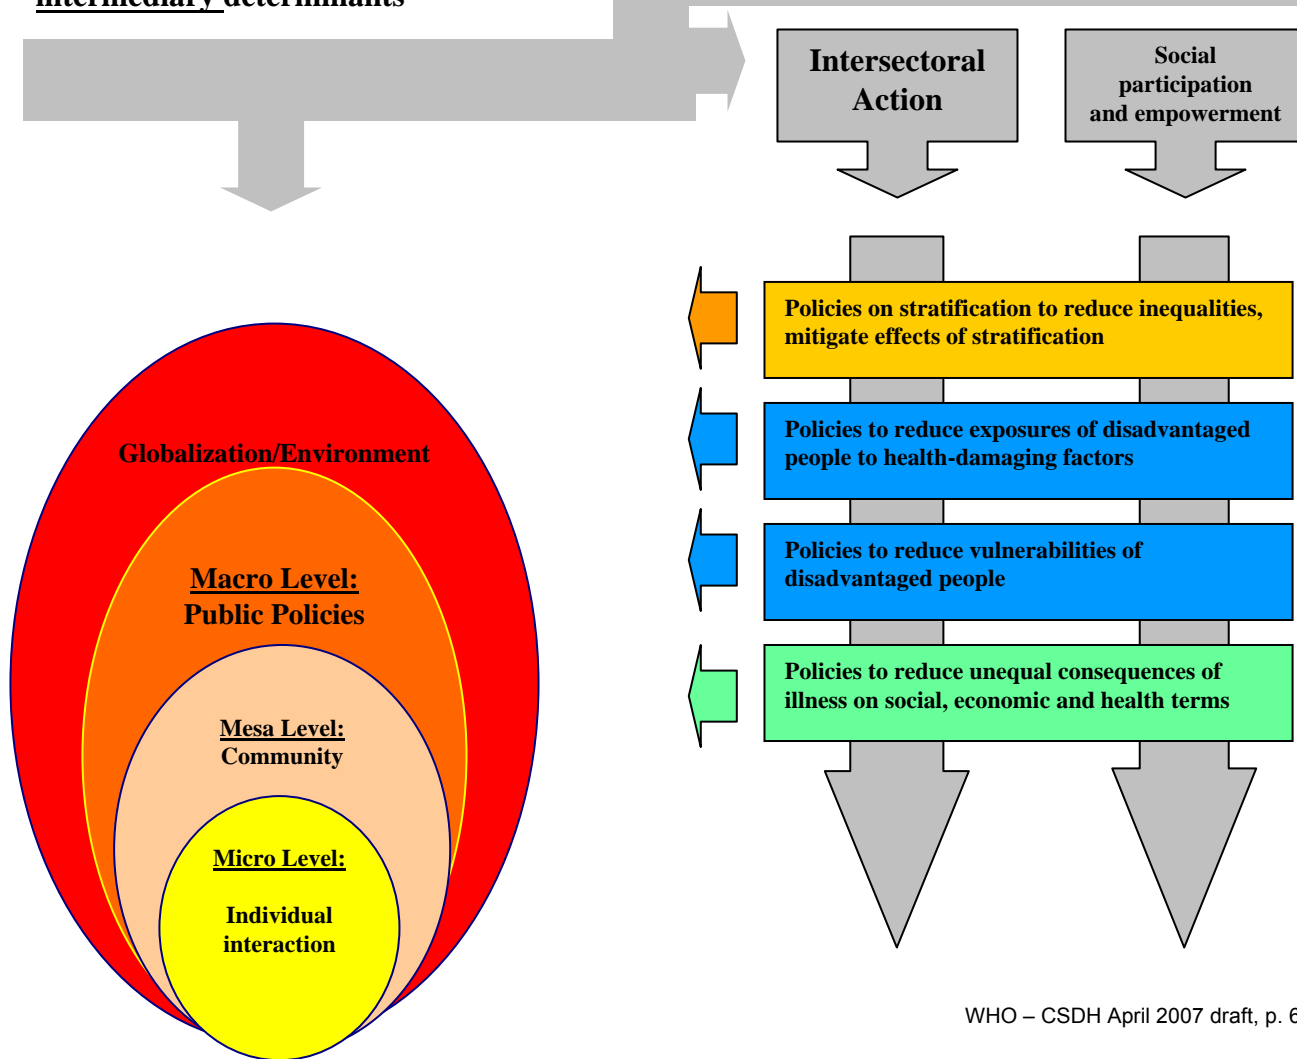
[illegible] determinants

Intersectoral Action

Social participation and empowerment

Policies on stratification to reduce inequalities, mitigate effects of stratification

Policies to reduce exposures of disadvantaged people to health-damaging factors

Policies to reduce vulnerabilities of disadvantaged people

Policies to reduce unequal consequences of illness on social, economic and health terms

Globalization/Environment

Macro Level:
Public Policies

Mesa Level:
Community

Micro Level:

Individual interaction

WHO – CSDH April 2007 draft, p. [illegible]